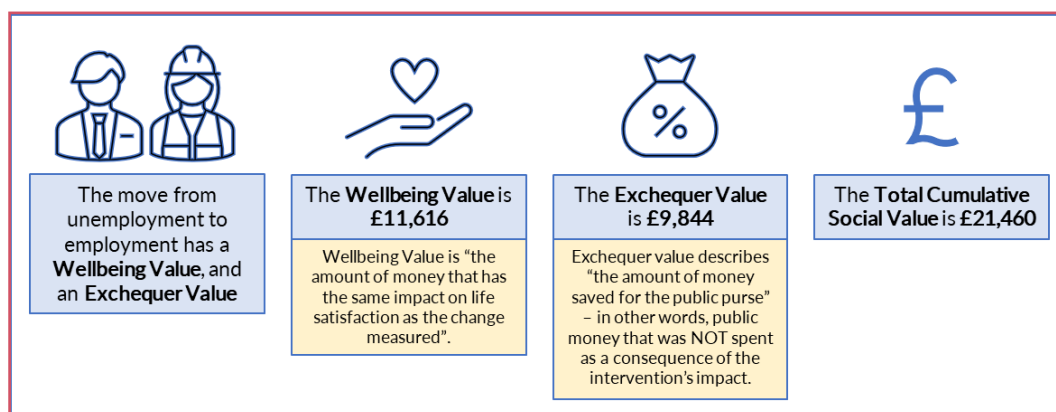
The move from unemployment to employment has a **Wellbeing Value**, and an **Exchequer Value**

The **Wellbeing Value** is £11,616

Wellbeing Value is "the amount of money that has the same impact on life satisfaction as the change measured".

%

The **Exchequer Value** is £9,844

Exchequer value describes "the amount of money saved for the public purse" – in other words, public money that was NOT spent as a consequence of the intervention's impact.

£

The **Total Cumulative Social Value** is £21,460